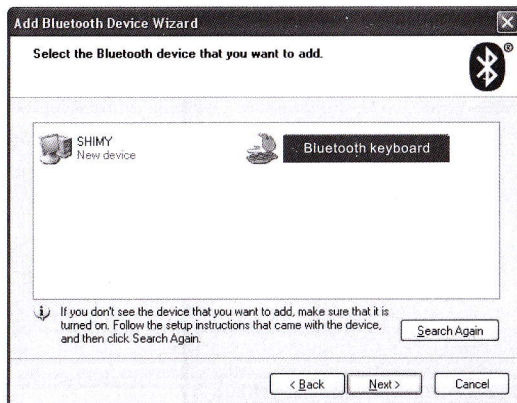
Add Bluetooth Device Wizard

Select the Bluetooth device that you want to add.

SHIMY
New device

Bluetooth keyboard

If you don't see the device that you want to add, make sure that it is turned on. Follow the setup instructions that came with the device, and then click Search Again.

Search Again

< Back

Next >

Cancel